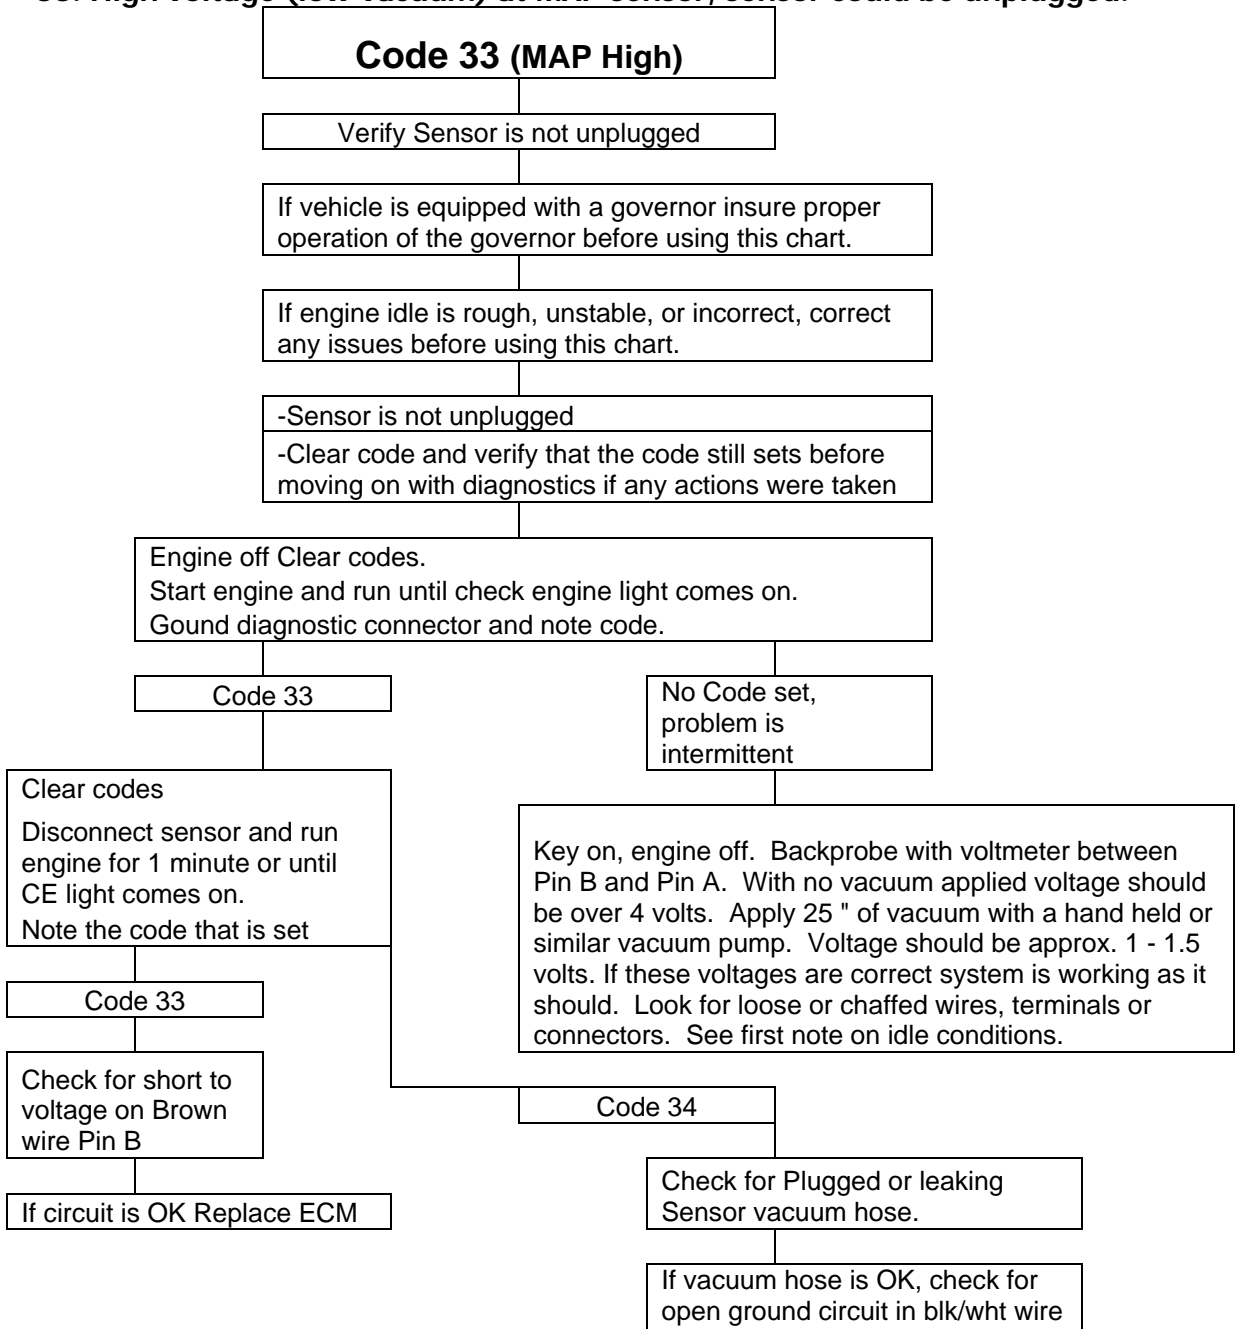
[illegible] High voltage (low vacuum) at MAP sensor, sensor could be unplugged.

Code 33 (MAP High)

Verify Sensor is not unplugged

If vehicle is equipped with a governor insure proper operation of the governor before using this chart.

If engine idle is rough, unstable, or incorrect, correct any issues before using this chart.

-Sensor is not unplugged

-Clear code and verify that the code still sets before moving on with diagnostics if any actions were taken

Engine off Clear codes.
Start engine and run until check engine light comes on.
Gound diagnostic connector and note code.

Code 33

No Code set, problem is intermittent

Clear codes

Disconnect sensor and run engine for 1 minute or until CE light comes on.

Note the code that is set

Key on, engine off. Backprobe with voltmeter between Pin B and Pin A. With no vacuum applied voltage should be over 4 volts. Apply 25 " of vacuum with a hand held or similar vacuum pump. Voltage should be approx. 1 - 1.5 volts. If these voltages are correct system is working as it should. Look for loose or chaffed wires, terminals or connectors. See first note on idle conditions.

Code 33

Check for short to voltage on Brown wire Pin B

If circuit is OK Replace ECM

Code 34

Check for Plugged or leaking Sensor vacuum hose.

If vacuum hose is OK, check for open ground circuit in blk/wht wire